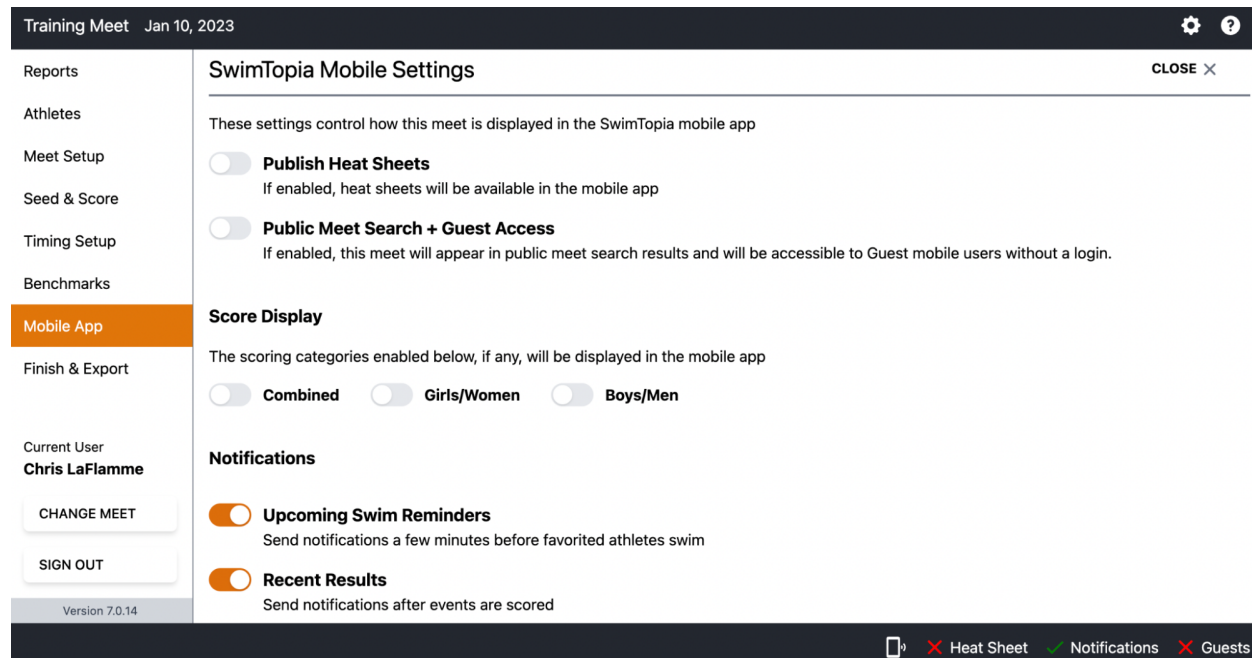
Training Meet Jan 10, 2023

Reports
Athletes
Meet Setup
Seed & Score
Timing Setup
Benchmarks
Mobile App
Finish & Export

Current User
Chris LaFlamme

CHANGE MEET
SIGN OUT

Version 7.0.14

SwimTopia Mobile Settings

CLOSE ✕

These settings control how this meet is displayed in the SwimTopia mobile app

Publish Heat Sheets
If enabled, heat sheets will be available in the mobile app

Public Meet Search + Guest Access
If enabled, this meet will appear in public meet search results and will be accessible to Guest mobile users without a login.

Score Display

The scoring categories enabled below, if any, will be displayed in the mobile app

Combined Girls/Women Boys/Men

Notifications

Upcoming Swim Reminders
Send notifications a few minutes before favorited athletes swim

Recent Results
Send notifications after events are scored

✕ Heat Sheet ✓ Notifications ✕ Guests